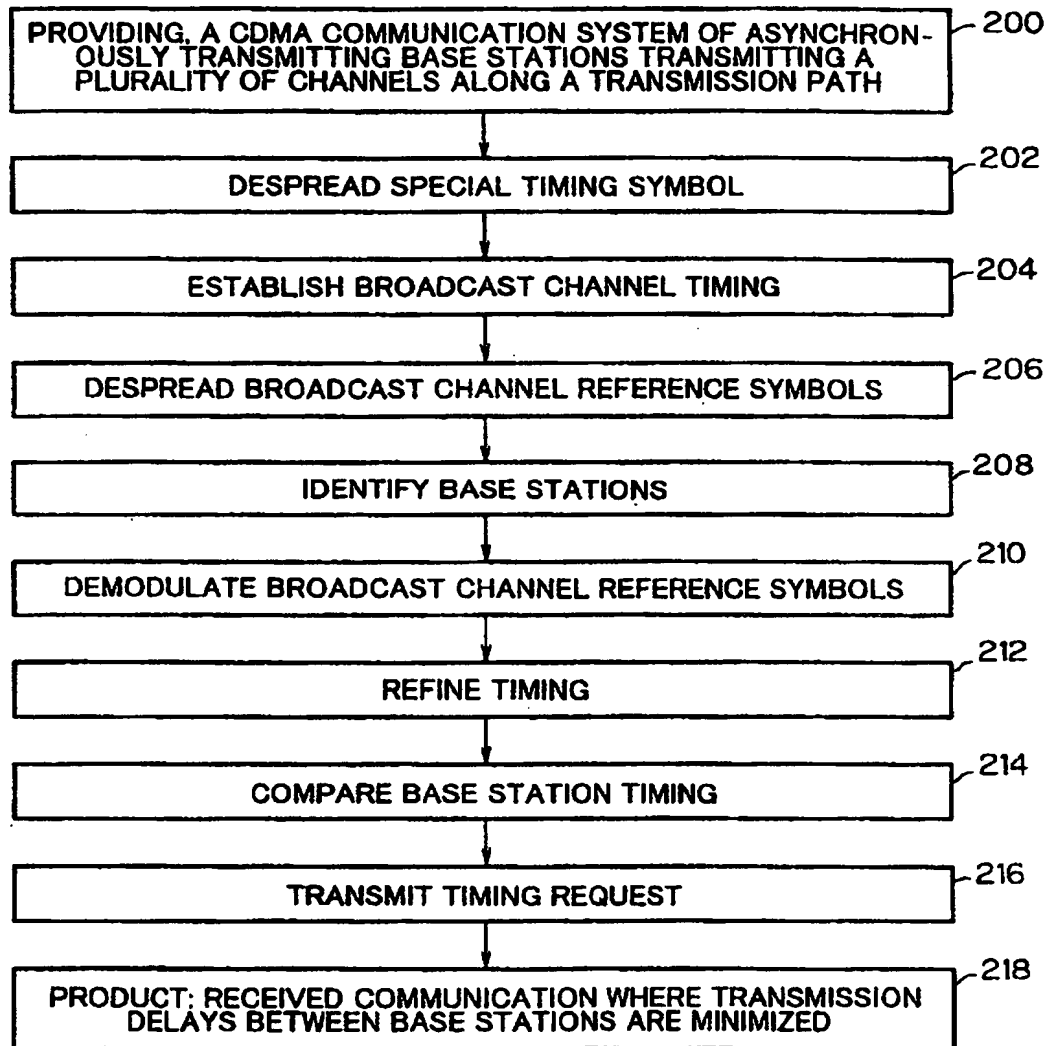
PROVIDING, A CDMA COMMUNICATION SYSTEM OF ASYNCHRONOUSLY TRANSMITTING BASE STATIONS TRANSMITTING A PLURALITY OF CHANNELS ALONG A TRANSMISSION PATH

200

DESPREAD SPECIAL TIMING SYMBOL

202

ESTABLISH BROADCAST CHANNEL TIMING

204

DESPREAD BROADCAST CHANNEL REFERENCE SYMBOLS

206

IDENTIFY BASE STATIONS

208

DEMODULATE BROADCAST CHANNEL REFERENCE SYMBOLS

210

REFINE TIMING

212

COMPARE BASE STATION TIMING

214

TRANSMIT TIMING REQUEST

216

PRODUCT: RECEIVED COMMUNICATION WHERE TRANSMISSION DELAYS BETWEEN BASE STATIONS ARE MINIMIZED

218